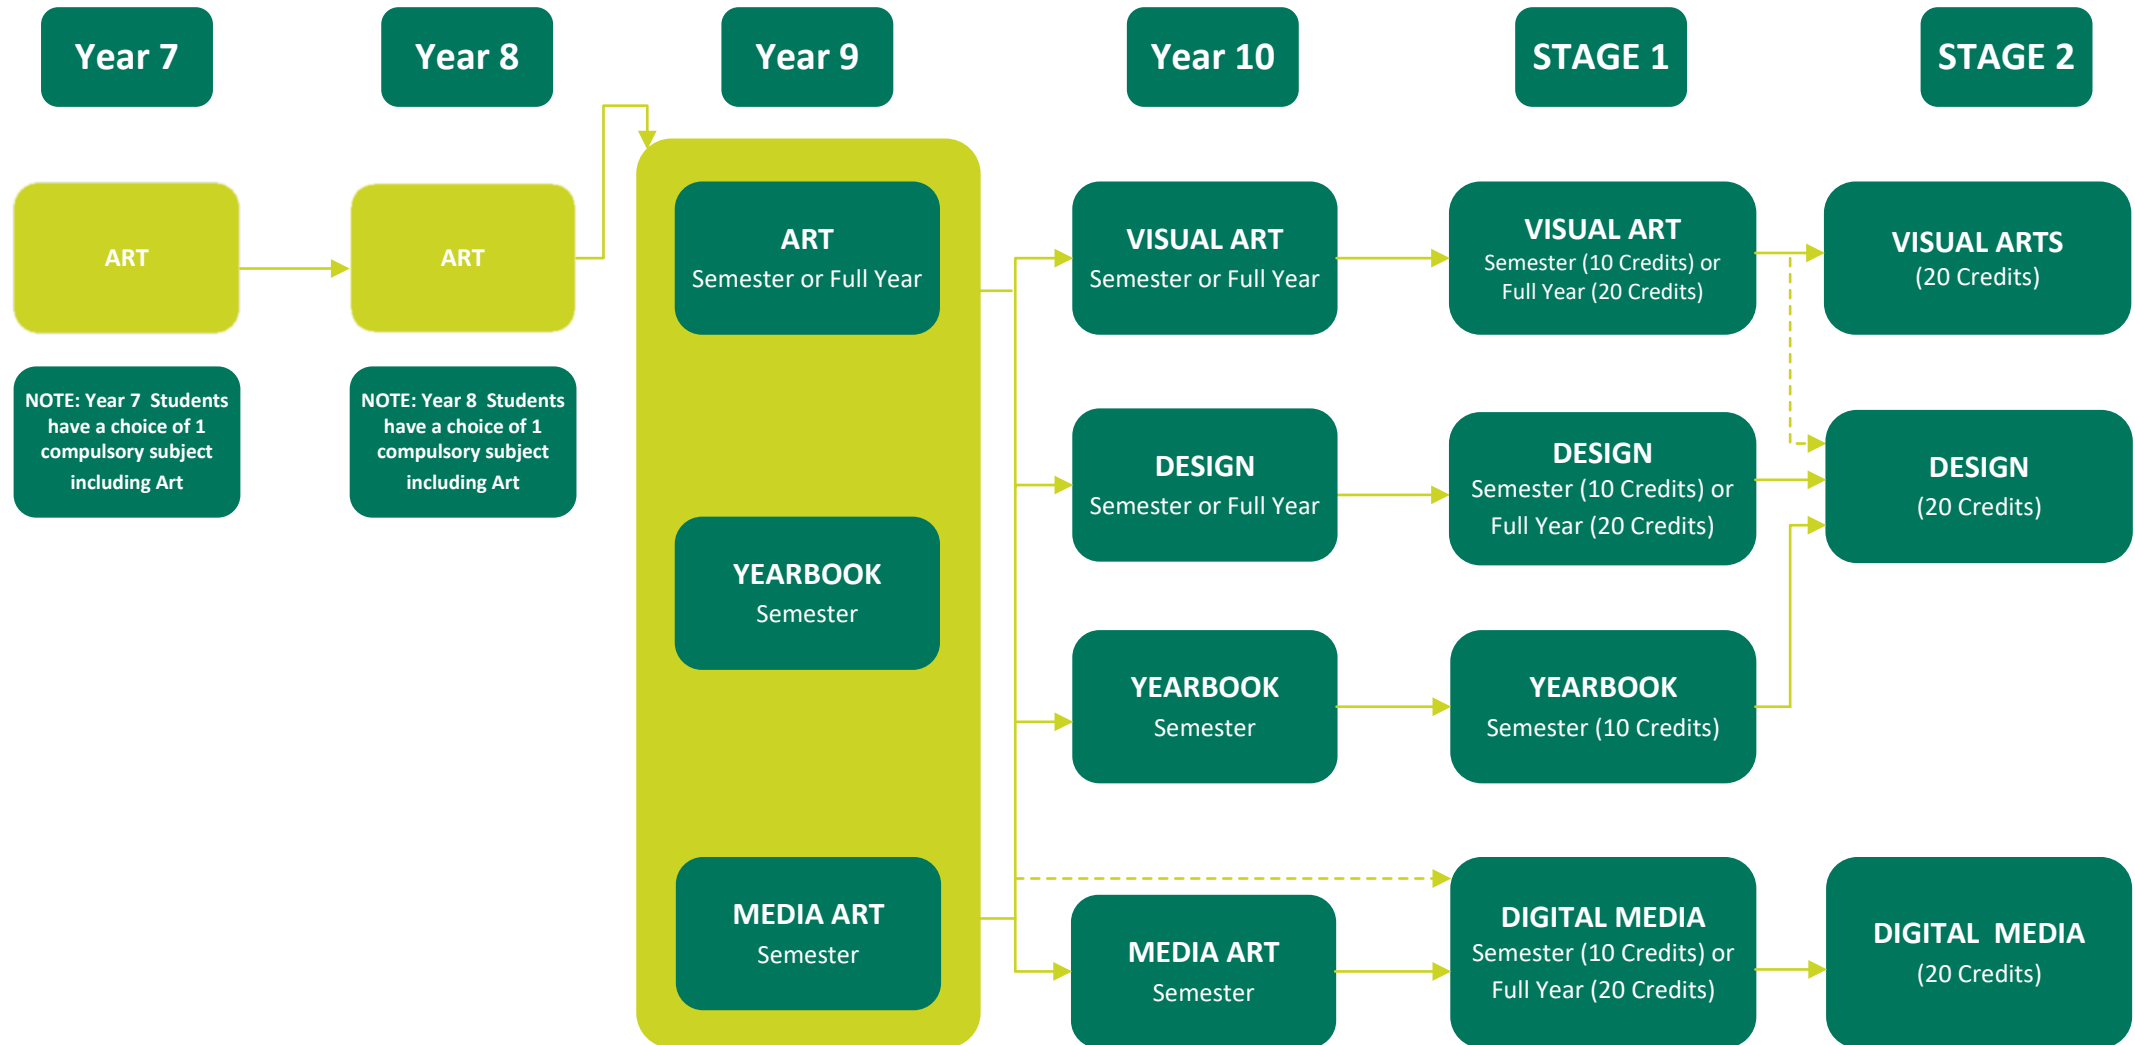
Year 7

Year 8

Year 9

Year 10

STAGE 1

STAGE 2

ART

ART

NOTE: Year 7 Students have a choice of 1 compulsory subject including Art

NOTE: Year 8 Students have a choice of 1 compulsory subject including Art

ART
Semester or Full Year

YEARBOOK
Semester

MEDIA ART
Semester

VISUAL ART
Semester or Full Year

DESIGN
Semester or Full Year

YEARBOOK
Semester

MEDIA ART
Semester

VISUAL ART
Semester (10 Credits) or Full Year (20 Credits)

DESIGN
Semester (10 Credits) or Full Year (20 Credits)

YEARBOOK
Semester (10 Credits)

DIGITAL MEDIA
Semester (10 Credits) or Full Year (20 Credits)

VISUAL ARTS
(20 Credits)

DESIGN
(20 Credits)

DIGITAL MEDIA
(20 Credits)